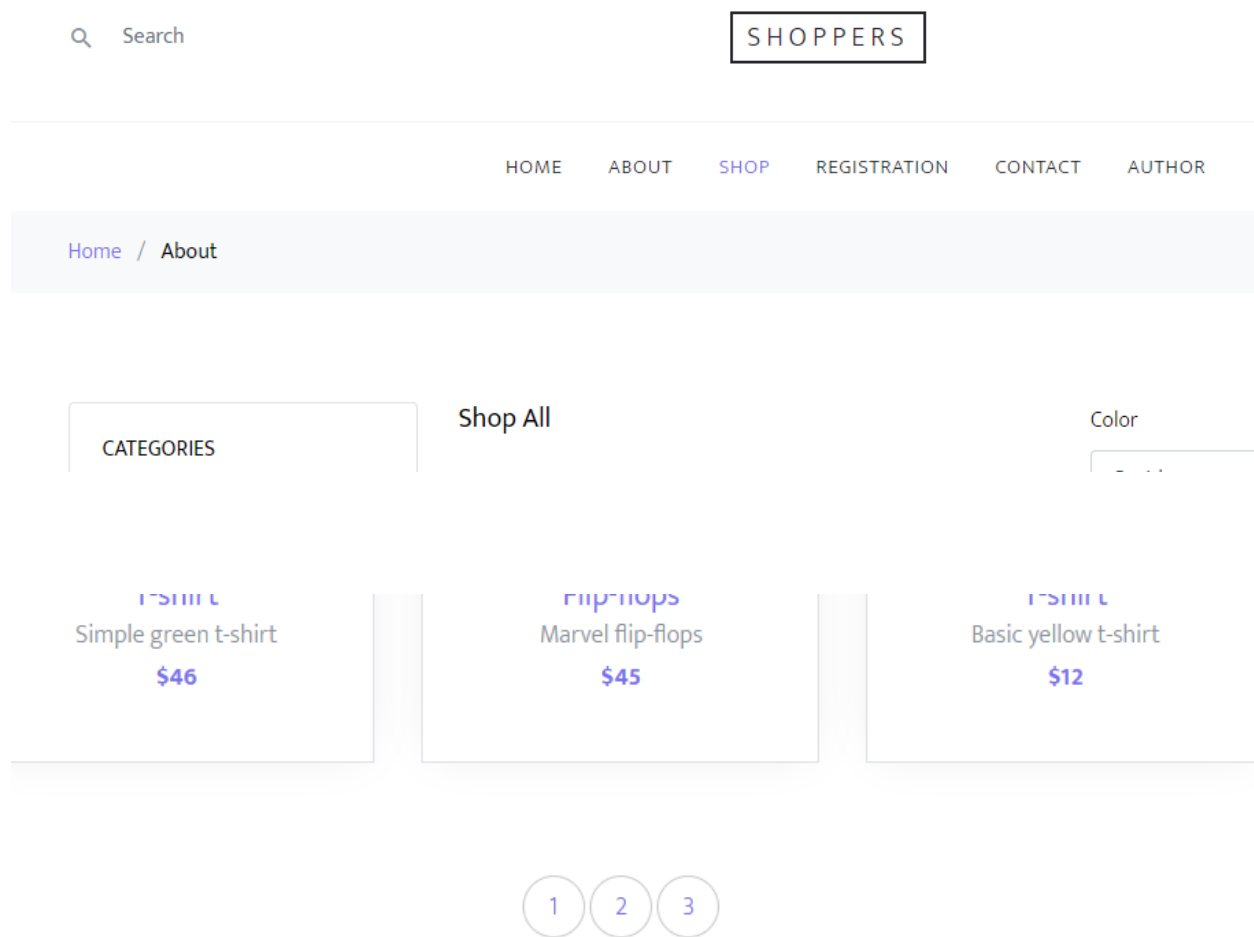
Search

SHOPPERS

HOME ABOUT SHOP REGISTRATION CONTACT AUTHOR

Home / About

CATEGORIES

Shop All

Color

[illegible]

T-shirt
Simple green t-shirt
$46

Flip-flops
Marvel flip-flops
$45

T-shirt
Basic yellow t-shirt
$12

1 2 3